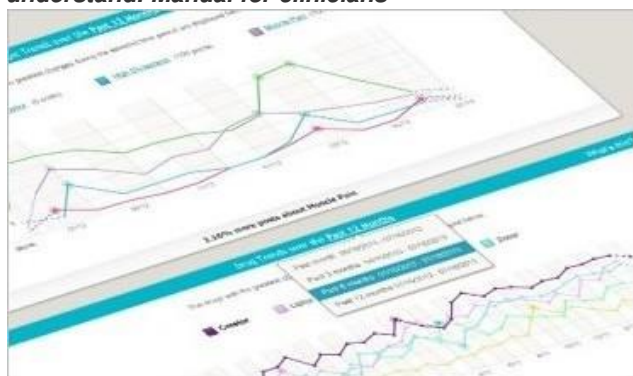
understand manual for clinicians

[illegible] Trends over the Past 12 Months

Muscle Pain

High Cholesterol

3.35% more posts about Muscle Pain

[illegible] Trends over the Past 12 months

Past month

Past 3 months

Past 6 months

Past 12 months

Creatine

Statin